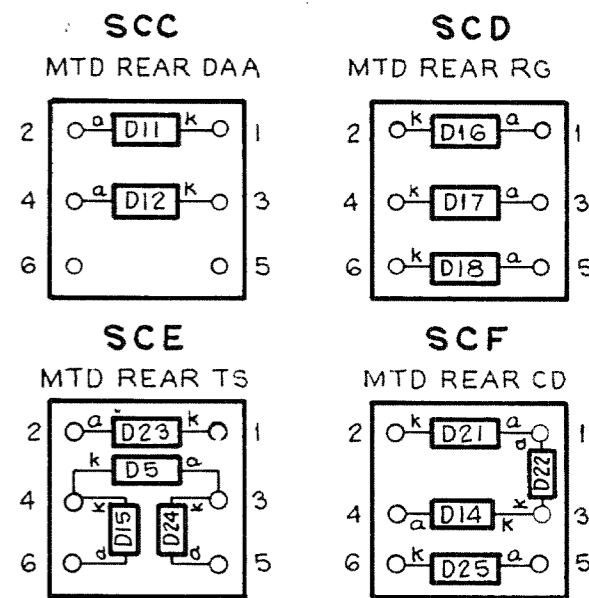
SCC
MTD REAR DAA

2 a D11 k 1
4 a D12 k 3
6 5

SCD
MTD REAR RG

2 k D16 a 1
4 k D17 a 3
6 k D18 a 5

SCE
MTD REAR TS

2 a D23 k 1
k D5 a
4 3
k D15 d
k D24 d
6 5

SCF
MTD REAR CD

2 k D21 a 1
a D22 k
4 a D14 k 3
6 k D25 a 5